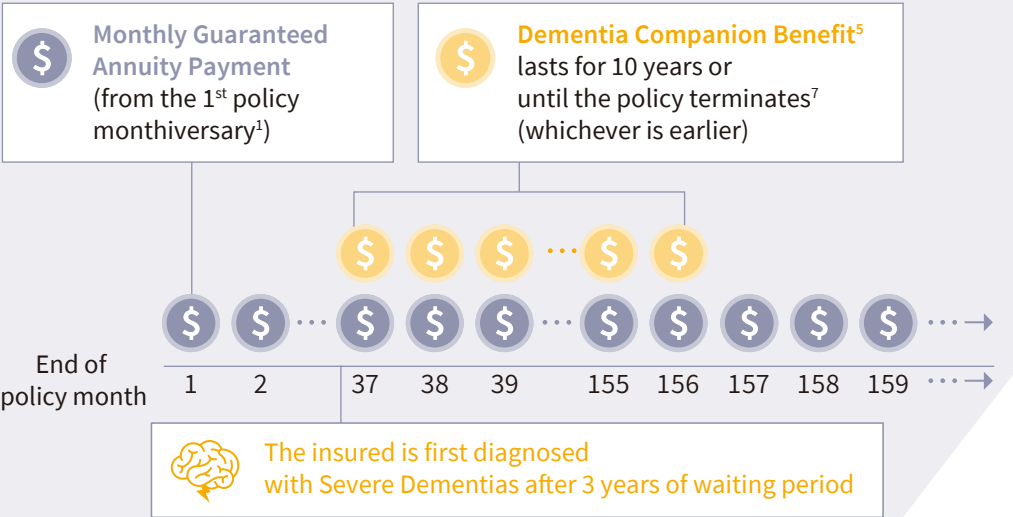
$ Monthly Guaranteed Annuity Payment (from the 1$^{st}$ policy monthiversary$^{1}$)

$ Dementia Companion Benefit$^{5}$ lasts for 10 years or until the policy terminates$^{7}$ (whichever is earlier)

$ $ $ ··· $ $

$ $ ··· $ $ $ ··· $ $ $ $ $ ···→

End of policy month 1 2 37 38 39 155 156 157 158 159 ···→

The insured is first diagnosed with Severe Dementias after 3 years of waiting period